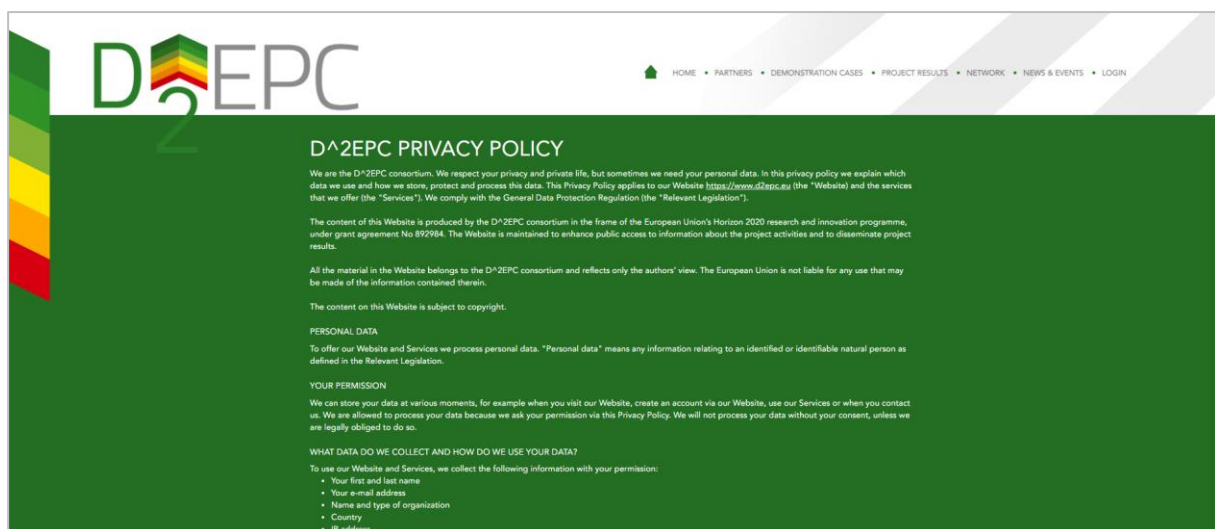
D2EPC

HOME • PARTNERS • DEMONSTRATION CASES • PROJECT RESULTS • NETWORK • NEWS & EVENTS • LOGIN

D^2EPC PRIVACY POLICY

We are the D^2EPC consortium. We respect your privacy and private life, but sometimes we need your personal data. In this privacy policy we explain which data we use and how we store, protect and process this data. This Privacy Policy applies to our Website https://www.d2epc.eu (the "Website) and the services that we offer (the "Services"). We comply with the General Data Protection Regulation (the "Relevant Legislation").

The content of this Website is produced by the D^2EPC consortium in the frame of the European Union's Horizon 2020 research and innovation programme, under grant agreement No 892984. The Website is maintained to enhance public access to information about the project activities and to disseminate project results.

All the material in the Website belongs to the D^2EPC consortium and reflects only the authors' view. The European Union is not liable for any use that may be made of the information contained therein.

The content on this Website is subject to copyright.

PERSONAL DATA

To offer our Website and Services we process personal data. "Personal data" means any information relating to an identified or identifiable natural person as defined in the Relevant Legislation.

YOUR PERMISSION

We can store your data at various moments, for example when you visit our Website, create an account via our Website, use our Services or when you contact us. We are allowed to process your data because we ask your permission via this Privacy Policy. We will not process your data without your consent, unless we are legally obliged to do so.

WHAT DATA DO WE COLLECT AND HOW DO WE USE YOUR DATA?

To use our Website and Services, we collect the following information with your permission:
• Your first and last name
• Your e-mail address
• Name and type of organization
• Country
• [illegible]